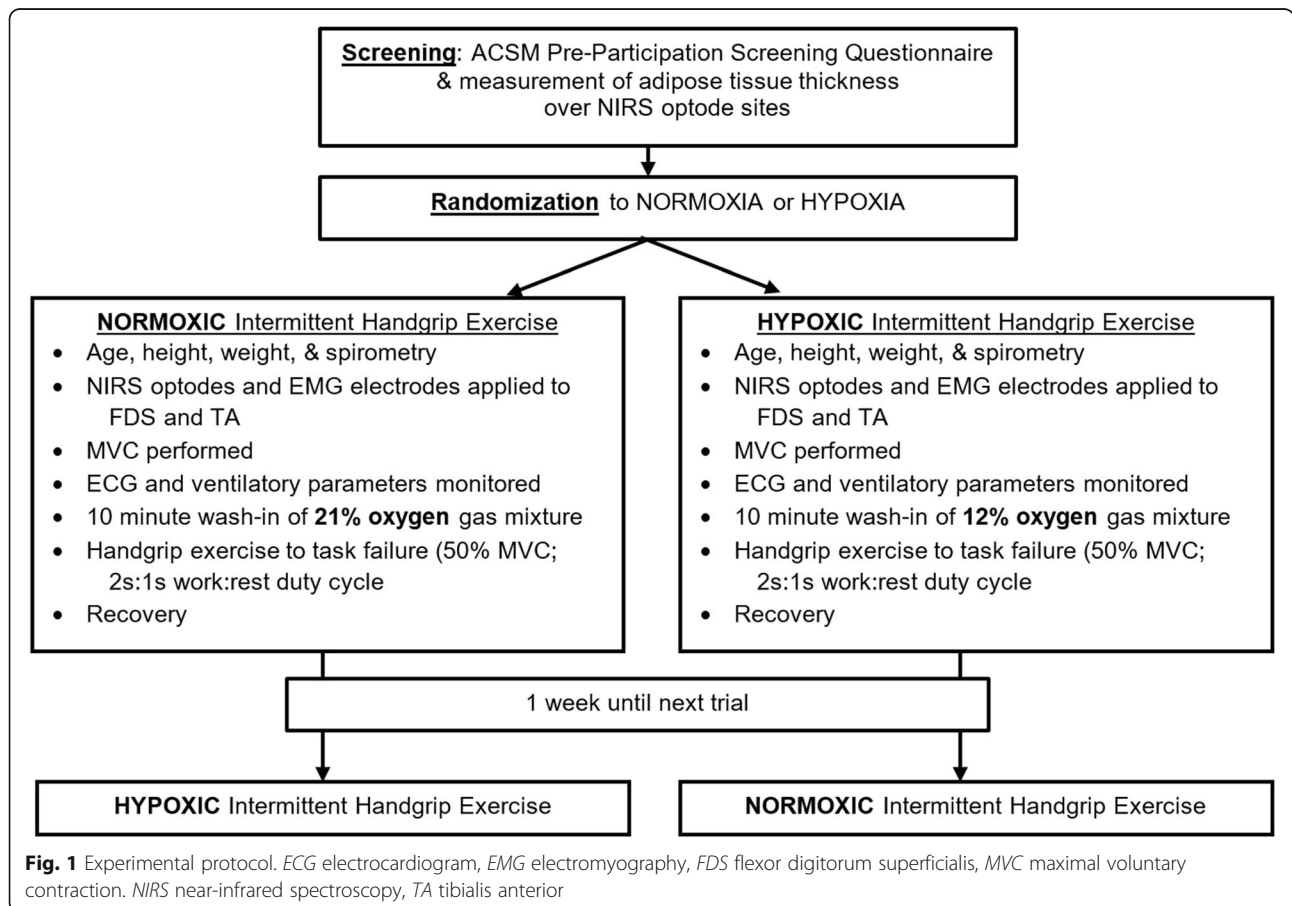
Screening: ACSM Pre-Participation Screening Questionnaire & measurement of adipose tissue thickness over NIRS optode sites

Randomization to NORMOXIA or HYPOXIA

NORMOXIC Intermittent Handgrip Exercise
- Age, height, weight, & spirometry
- NIRS optodes and EMG electrodes applied to FDS and TA
- MVC performed
- ECG and ventilatory parameters monitored
- 10 minute wash-in of 21% oxygen gas mixture
- Handgrip exercise to task failure (50% MVC; 2s:1s work:rest duty cycle
- Recovery

HYPOXIC Intermittent Handgrip Exercise
- Age, height, weight, & spirometry
- NIRS optodes and EMG electrodes applied to FDS and TA
- MVC performed
- ECG and ventilatory parameters monitored
- 10 minute wash-in of 12% oxygen gas mixture
- Handgrip exercise to task failure (50% MVC; 2s:1s work:rest duty cycle
- Recovery

1 week until next trial

HYPOXIC Intermittent Handgrip Exercise

NORMOXIC Intermittent Handgrip Exercise

Fig. 1 Experimental protocol. ECG electrocardiogram, EMG electromyography, FDS flexor digitorum superficialis, MVC maximal voluntary contraction. NIRS near-infrared spectroscopy, TA tibialis anterior